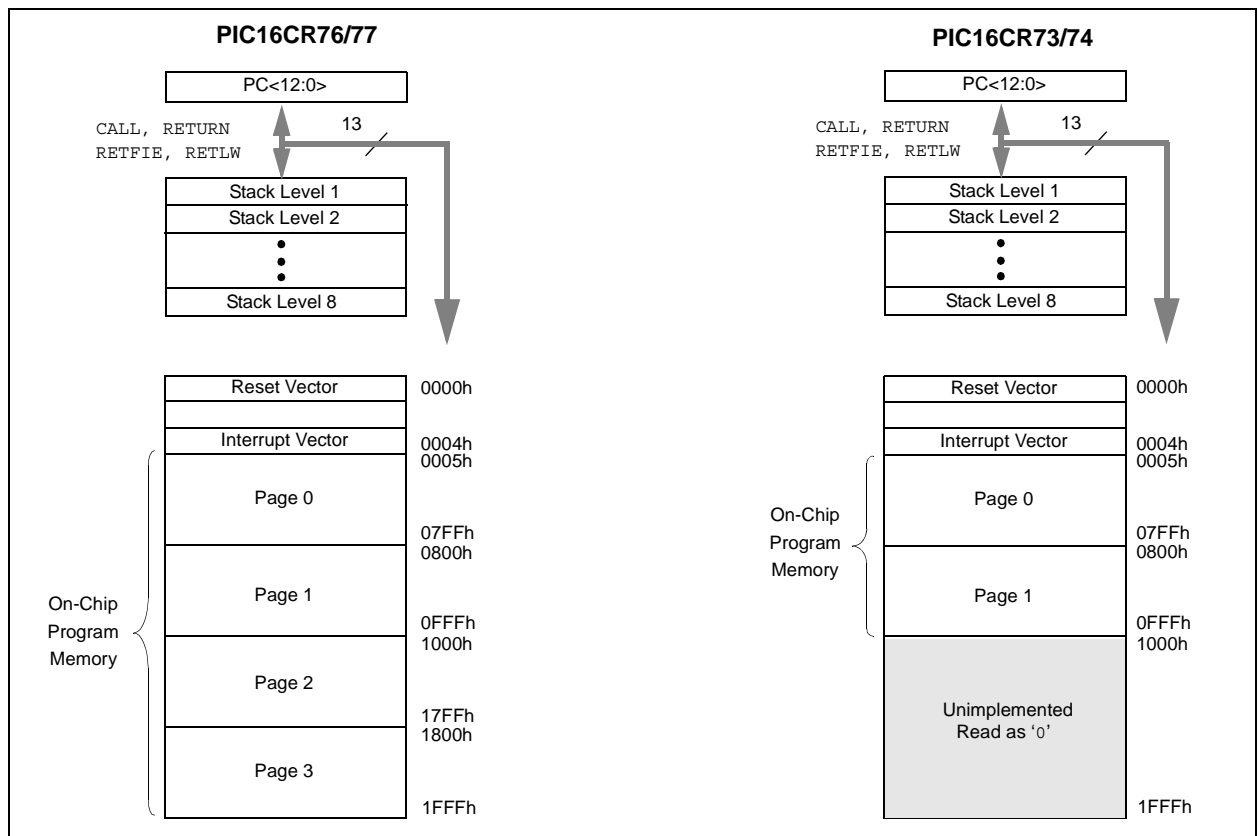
PIC16CR76/77

PC<12:0>

CALL, RETURN
RETFIE, RETLW

13

Stack Level 1
Stack Level 2
•
•
•
Stack Level 8

Reset Vector
0000h

Interrupt Vector
0004h
0005h

Page 0
07FFh
0800h

Page 1
0FFFh
1000h

Page 2
17FFh
1800h

Page 3
1FFFh

On-Chip Program Memory

PIC16CR73/74

PC<12:0>

CALL, RETURN
RETFIE, RETLW

13

Stack Level 1
Stack Level 2
•
•
•
Stack Level 8

Reset Vector
0000h

Interrupt Vector
0004h
0005h

Page 0
07FFh
0800h

On-Chip Program Memory

Page 1
0FFFh
1000h

Unimplemented
Read as '0'

1FFFh